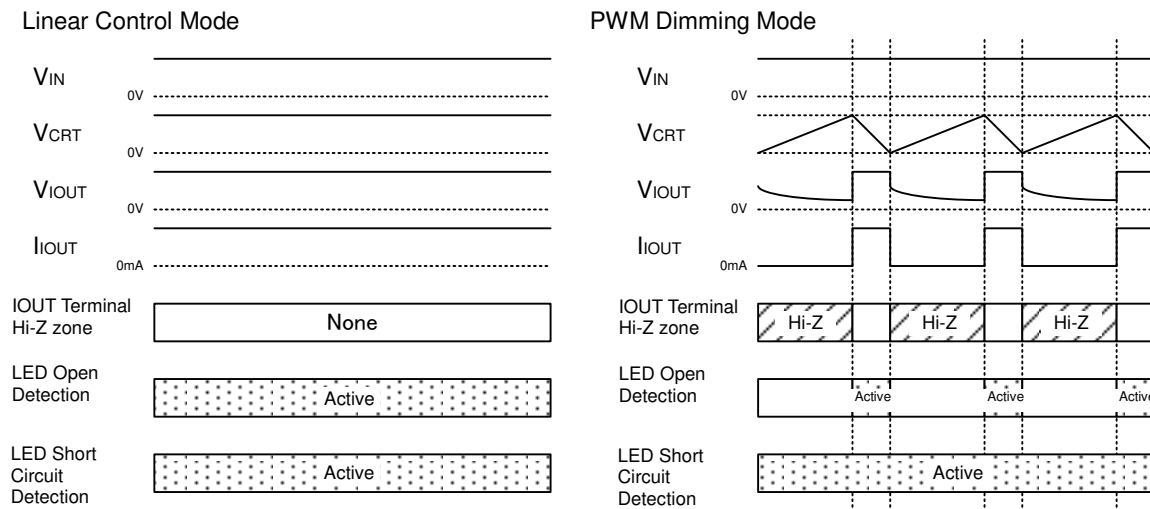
Linear Control Mode

$V_{IN}$
0V

$V_{CRT}$
0V

$V_{IOUT}$
0V

$I_{IOUT}$
0mA

IOUT Terminal Hi-Z zone
None

LED Open Detection
Active

LED Short Circuit Detection
Active

PWM Dimming Mode

$V_{IN}$
0V

$V_{CRT}$

$V_{IOUT}$
0V

$I_{IOUT}$
0mA

IOUT Terminal Hi-Z zone
Hi-Z
Hi-Z
Hi-Z

LED Open Detection
Active
Active
Activ

LED Short Circuit Detection
Active